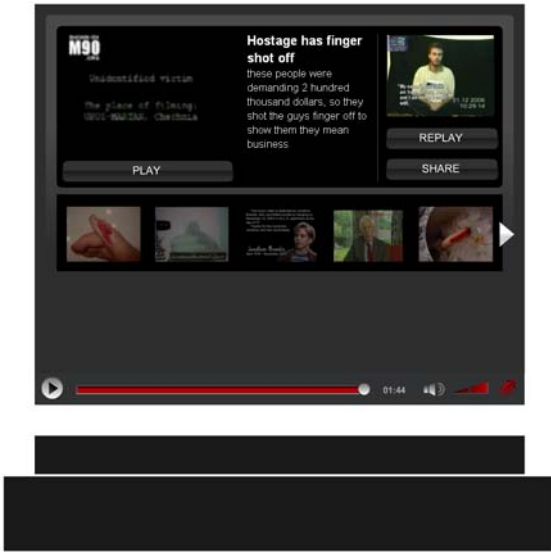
M90

Unidentified victim

The place of filming: URUS-MARTAN, Chechnia

PLAY

Hostage has finger shot off
these people were demanding 2 hundred thousand dollars, so they shot the guys finger off to show them they mean business

21.12.2006
10:29:14

REPLAY

SHARE

01:44